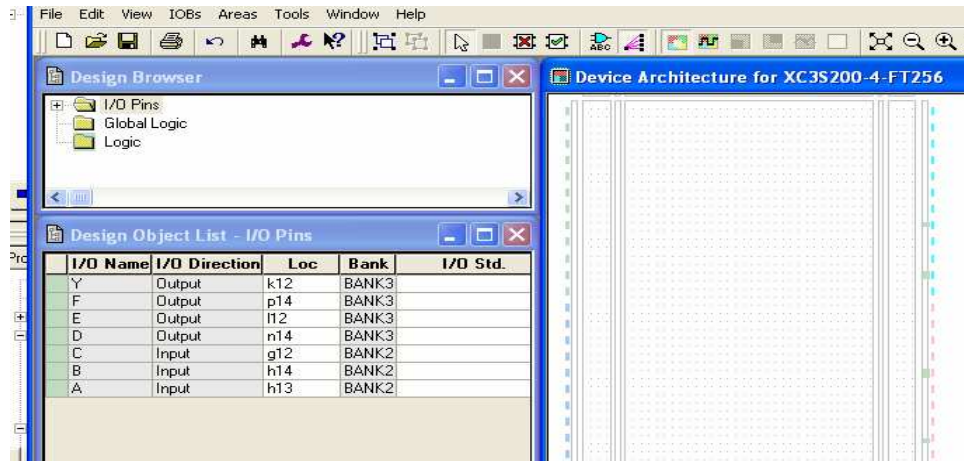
File Edit View IOBs Areas Tools Window Help

Design Browser

I/O Pins
Global Logic
Logic

Design Object List - I/O Pins

| I/O Name | I/O Direction | Loc | Bank | I/O Std. |
|---|---|---|---|---|
| Y | Output | k12 | BANK3 | |
| F | Output | p14 | BANK3 | |
| E | Output | l12 | BANK3 | |
| D | Output | n14 | BANK3 | |
| C | Input | g12 | BANK2 | |
| B | Input | h14 | BANK2 | |
| A | Input | h13 | BANK2 | |

Device Architecture for XC3S200-4-FT256